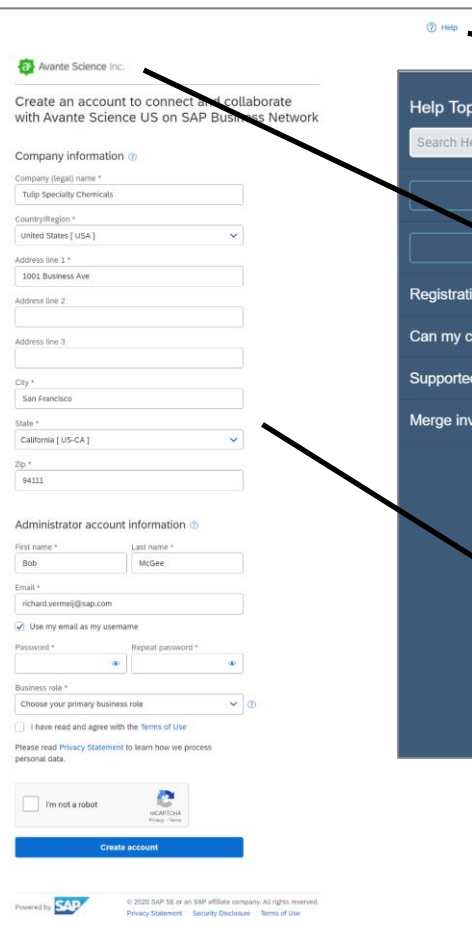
Help

Avante Science Inc.

Create an account to connect and collaborate with Avante Science US on SAP Business Network

Company information

Company (legal) name *

Tulip Specialty Chemicals

Country/Region *

United States [ USA ]

Address line 1 *

1001 Business Ave

Address line 2

Address line 3

City *

San Francisco

State *

California [ US-CA ]

Zip *

94111

Administrator account information

First name *

Bob

Last name *

McGee

Email *

richard.vermeij@sap.com

Use my email as my username

Password *

Repeat password *

Business role *

Choose your primary business role

I have read and agree with the Terms of Use

Please read Privacy Statement to learn how we process personal data.

I'm not a robot

reCAPTCHA
Privacy - Terms

Create account

Powered by SAP

© 2020 SAP SE or an SAP affiliate company. All rights reserved.
Privacy Statement Security Disclosure Terms of Use

Help Top

Search He

Registrati

Can my c

Supportec

Merge inv